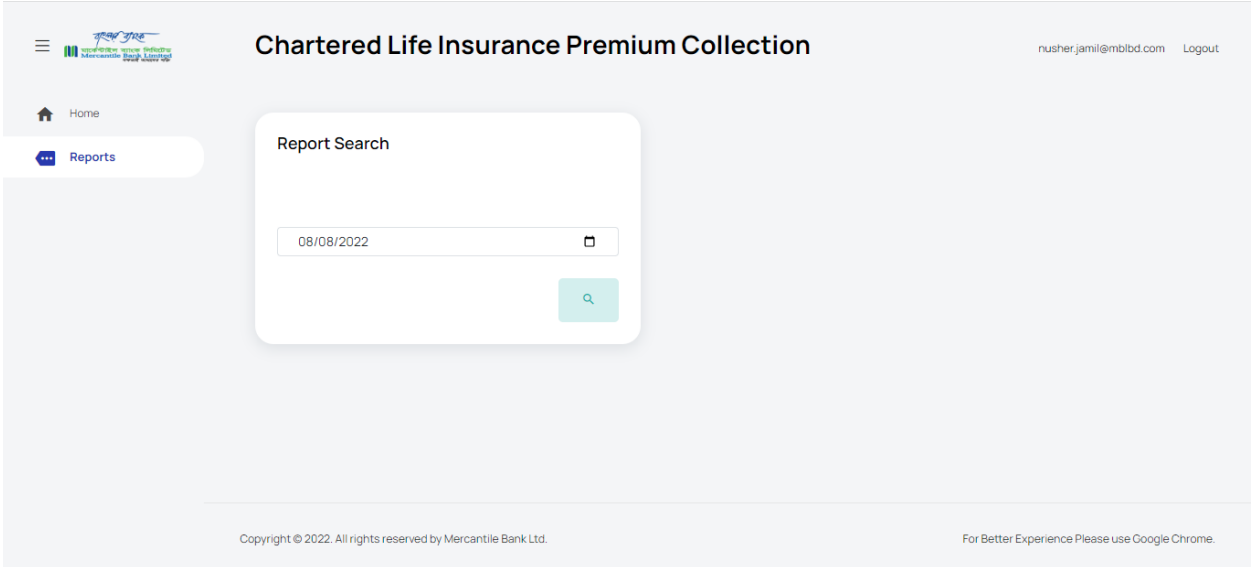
Mercantile Bank Limited

Chartered Life Insurance Premium Collection

nusher.jamil@mblbd.com Logout

Home

Reports

Report Search

08/08/2022

Copyright © 2022. All rights reserved by Mercantile Bank Ltd.

For Better Experience Please use Google Chrome.